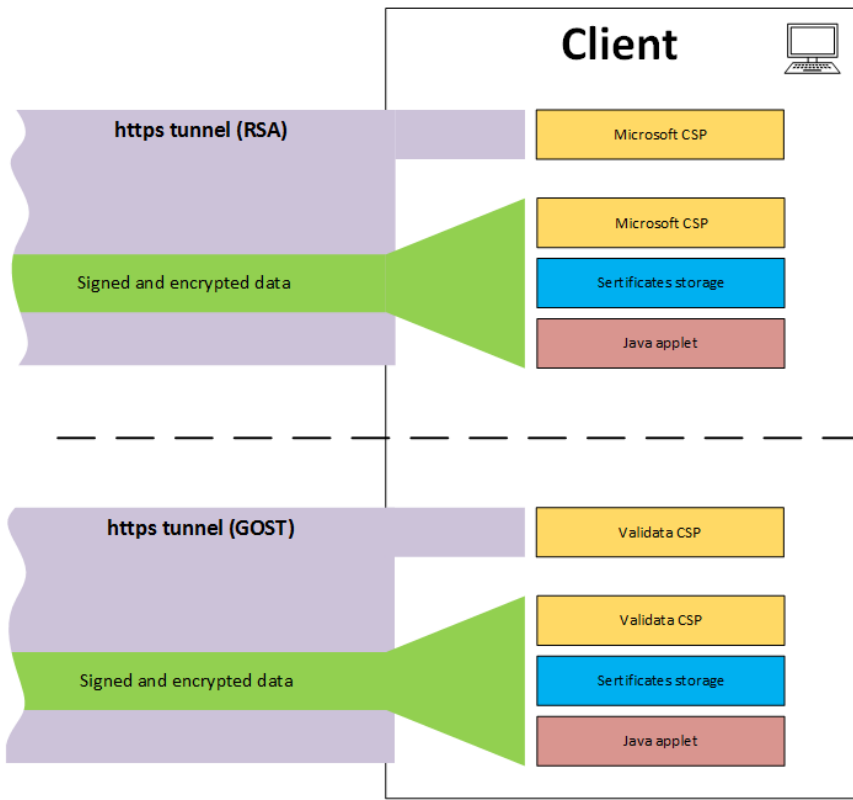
Client

https tunnel (RSA)

Microsoft CSP

Microsoft CSP

Signed and encrypted data

Sertificates storage

Java applet

https tunnel (GOST)

Validata CSP

Validata CSP

Signed and encrypted data

Sertificates storage

Java applet